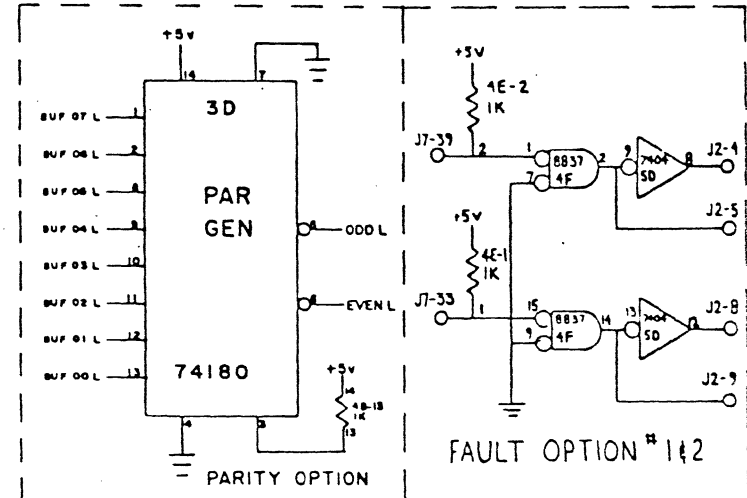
+5v
14
7
3D
BUF 07 L 1
BUF 06 L 2
BUF 05 L 8
BUF 04 L 9
BUF 03 L 10
BUF 02 L 11
BUF 01 L 12
BUF 00 L 13
PAR
GEN
6 ODD L
5 EVEN L
74180
4
3
+5v
14
4B-13
1K
13
PARITY OPTION

+5V
4E-2
1K
J7-39
2
1
7
8837
4F
2
9
7404
5D
8
J2-4
J2-5
+5V
4E-1
1K
J7-33
1
15
9
8837
4F
14
13
7404
5D
12
J2-8
J2-9
FAULT OPTION # 1 & 2